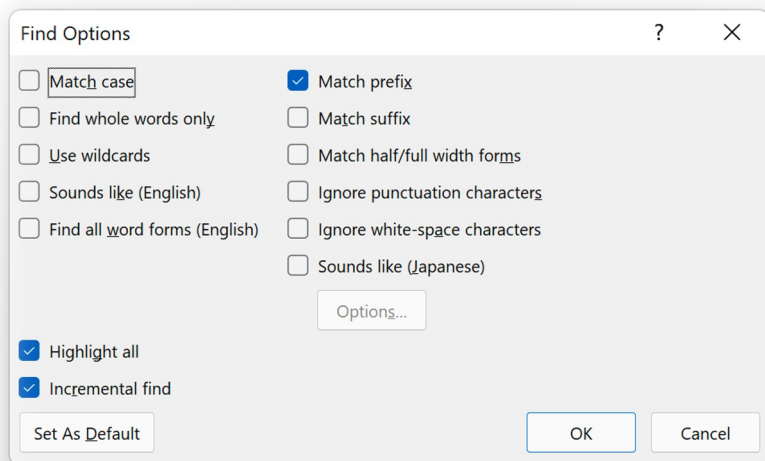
Find Options

?

X

Match case

Find whole words only

Use wildcards

Sounds like (English)

Find all word forms (English)

Match prefix

Match suffix

Match half/full width forms

Ignore punctuation characters

Ignore white-space characters

Sounds like (Japanese)

Options...

Highlight all

Incremental find

Set As Default

OK

Cancel